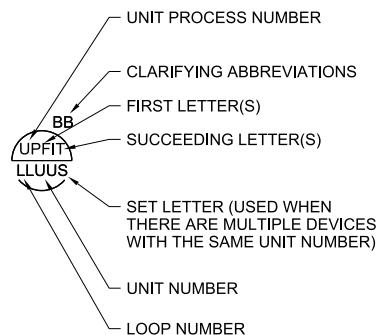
UNIT PROCESS NUMBER

CLARIFYING ABBREVIATIONS

BB

FIRST LETTER(S)

UPFIT

SUCCEEDING LETTER(S)

LLUUS

SET LETTER (USED WHEN THERE ARE MULTIPLE DEVICES WITH THE SAME UNIT NUMBER)

UNIT NUMBER

LOOP NUMBER